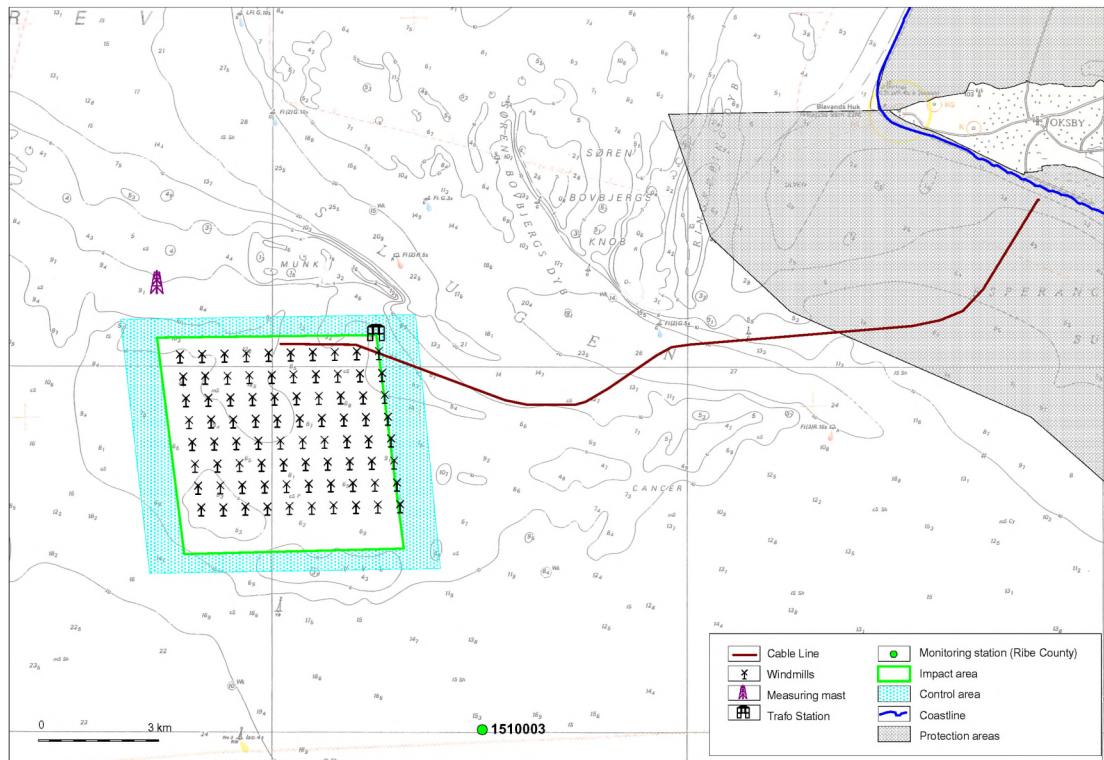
R E V

SØREN BOVBJERGS DYB

SØREN BOVBJERGS KNOB

MUNK

L U N G E N

CANCER

Blåvands Huk

OKSBY

1510003

0

3 km

Cable Line
Windmills
Measuring mast
Trafo Station
Monitoring station (Ribe County)
Impact area
Control area
Coastline
Protection areas